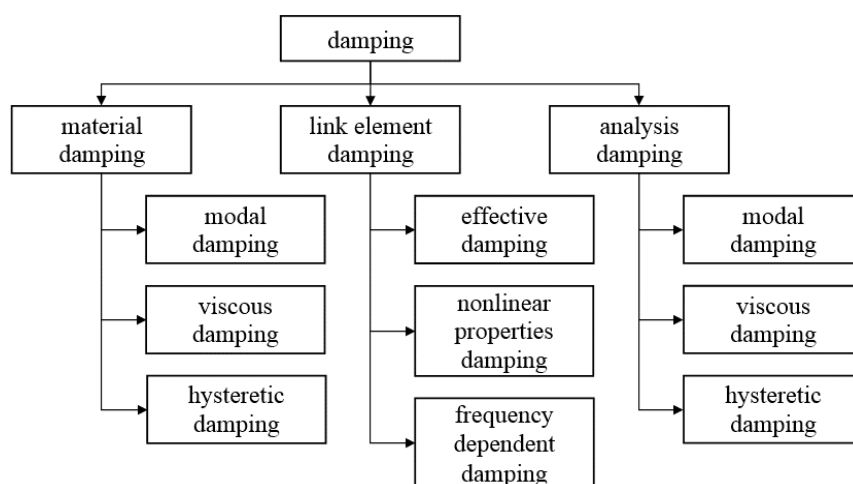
damping

material damping

modal damping

viscous damping

hysteretic damping

link element damping

effective damping

nonlinear properties damping

frequency dependent damping

analysis damping

modal damping

viscous damping

hysteretic damping